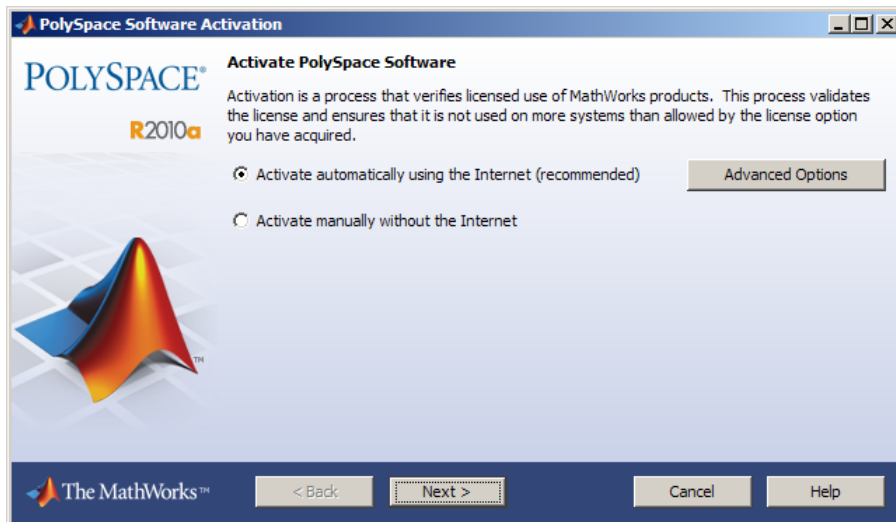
PolySpace Software Activation

POLYSPACE®

R2010a

Activate PolySpace Software

Activation is a process that verifies licensed use of MathWorks products. This process validates the license and ensures that it is not used on more systems than allowed by the license option you have acquired.

Activate automatically using the Internet (recommended)

Advanced Options

Activate manually without the Internet

TM

The MathWorks™

< Back

Next >

Cancel

Help